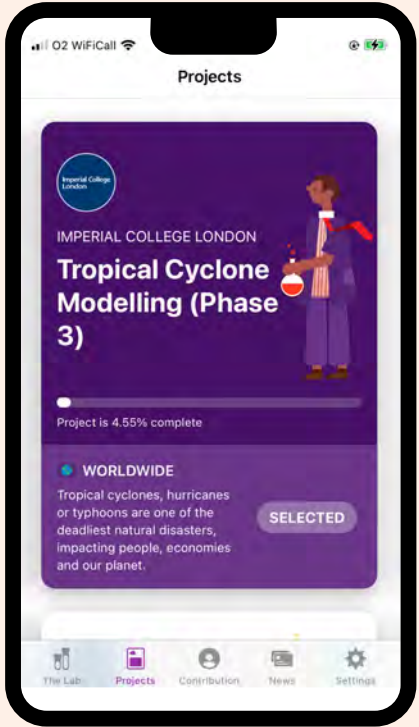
O2 WiFiCall

Projects

Imperial College London

IMPERIAL COLLEGE LONDON

Tropical Cyclone Modelling (Phase 3)

Project is 4.55% complete

WORLDWIDE

Tropical cyclones, hurricanes or typhoons are one of the deadliest natural disasters, impacting people, economies and our planet.

SELECTED

The Lab
Projects
Contribution
News
Settings